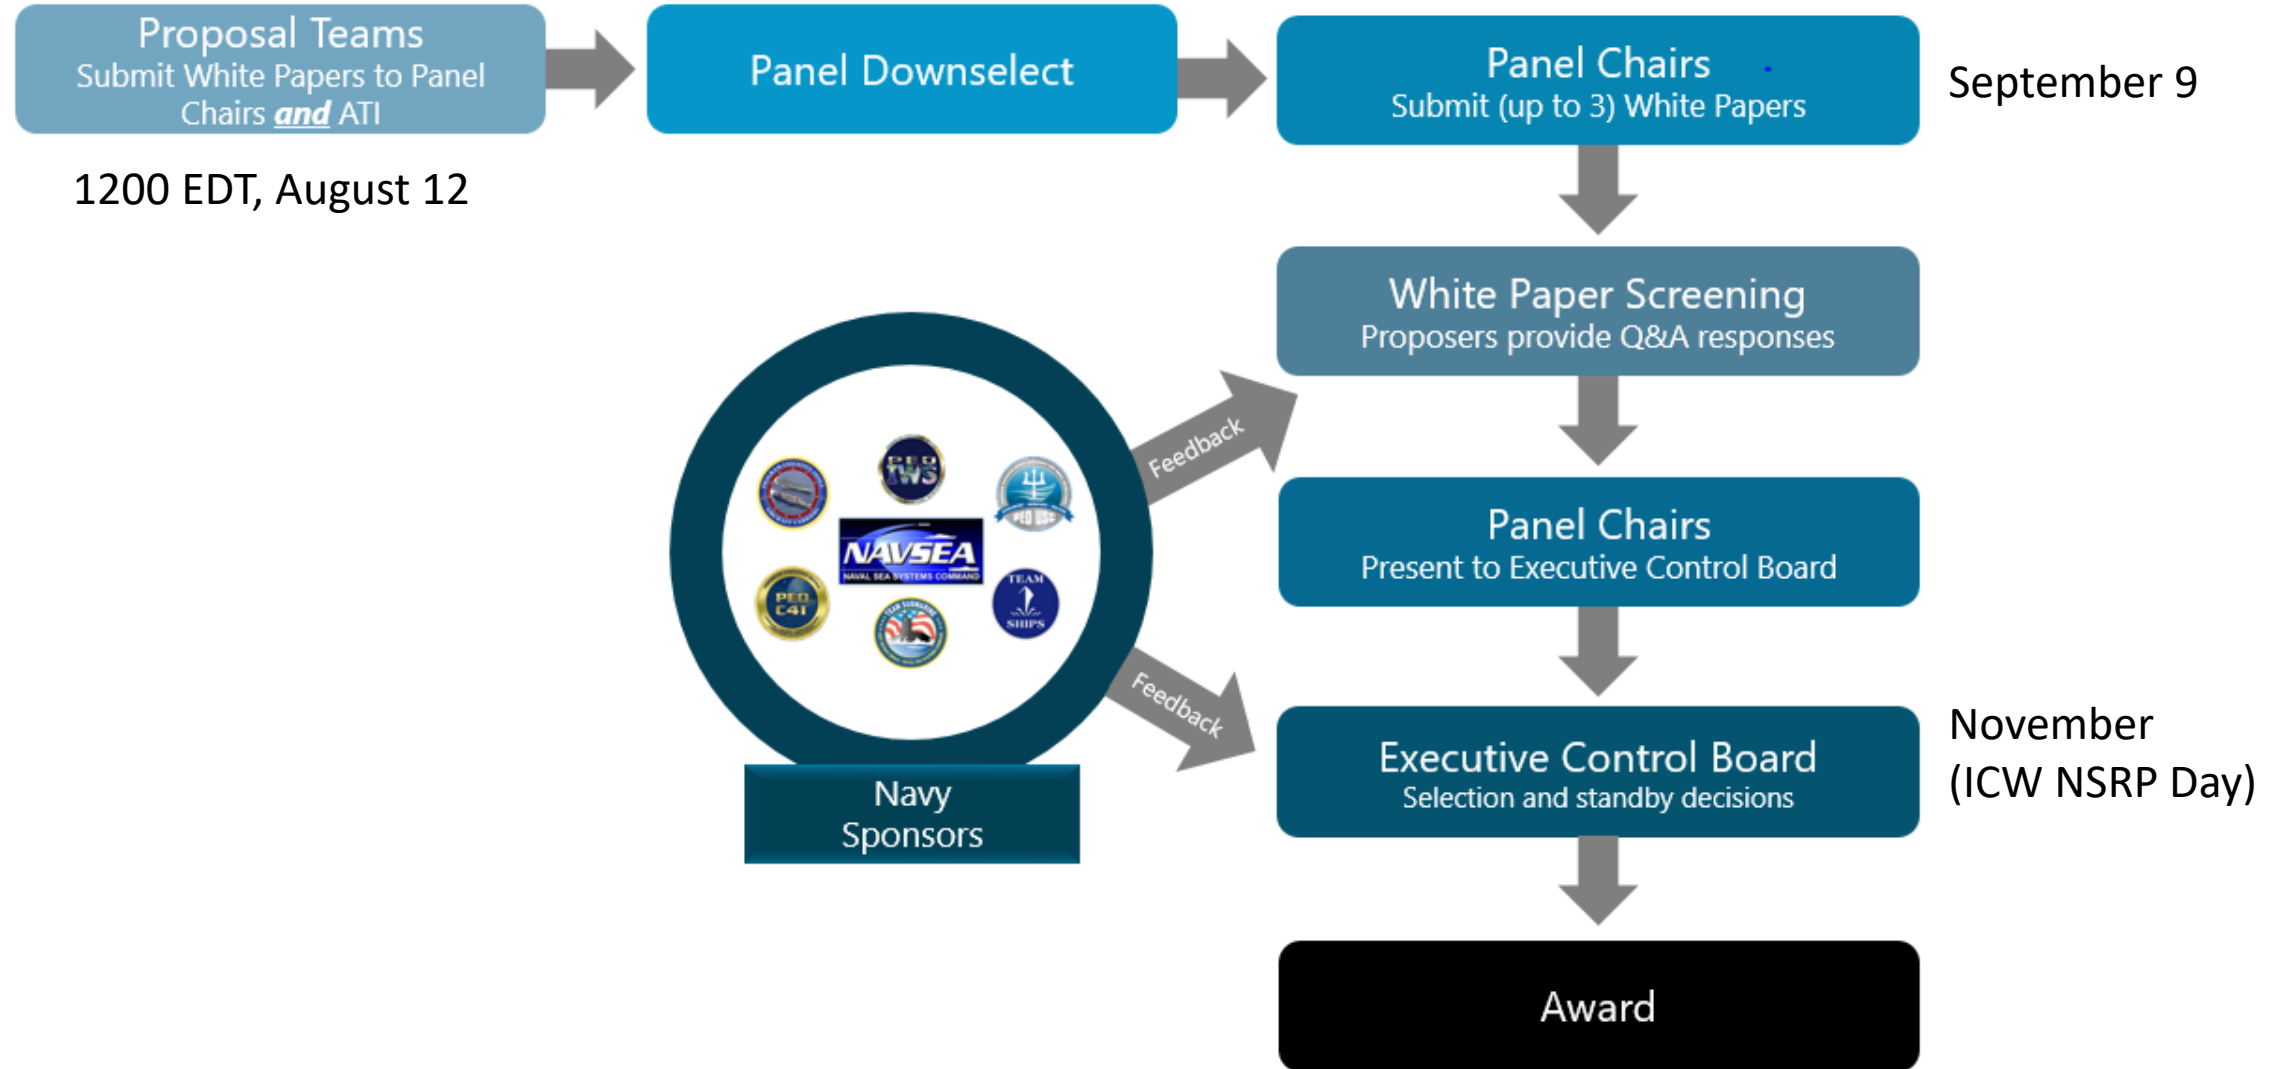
Proposal Teams
Submit White Papers to Panel Chairs *and* ATI

1200 EDT, August 12

Panel Downselect

Panel Chairs
Submit (up to 3) White Papers

September 9

White Paper Screening
Proposers provide Q&A responses

Feedback

PEO IWS

PEO USC

NAVSEA
NAVAL SEA SYSTEMS COMMAND

PEO C4I

TEAM SHIPS

TEAM SUBMARINE

Feedback

Navy Sponsors

Panel Chairs
Present to Executive Control Board

Executive Control Board
Selection and standby decisions

November
(ICW NSRP Day)

Award